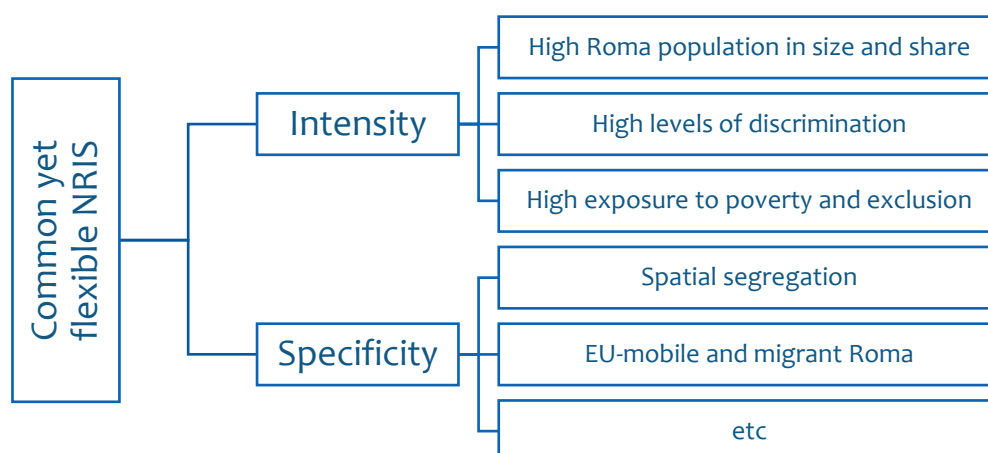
Common yet flexible NRIS

Intensity

High Roma population in size and share

High levels of discrimination

High exposure to poverty and exclusion

Specificity

Spatial segregation

EU-mobile and migrant Roma

etc